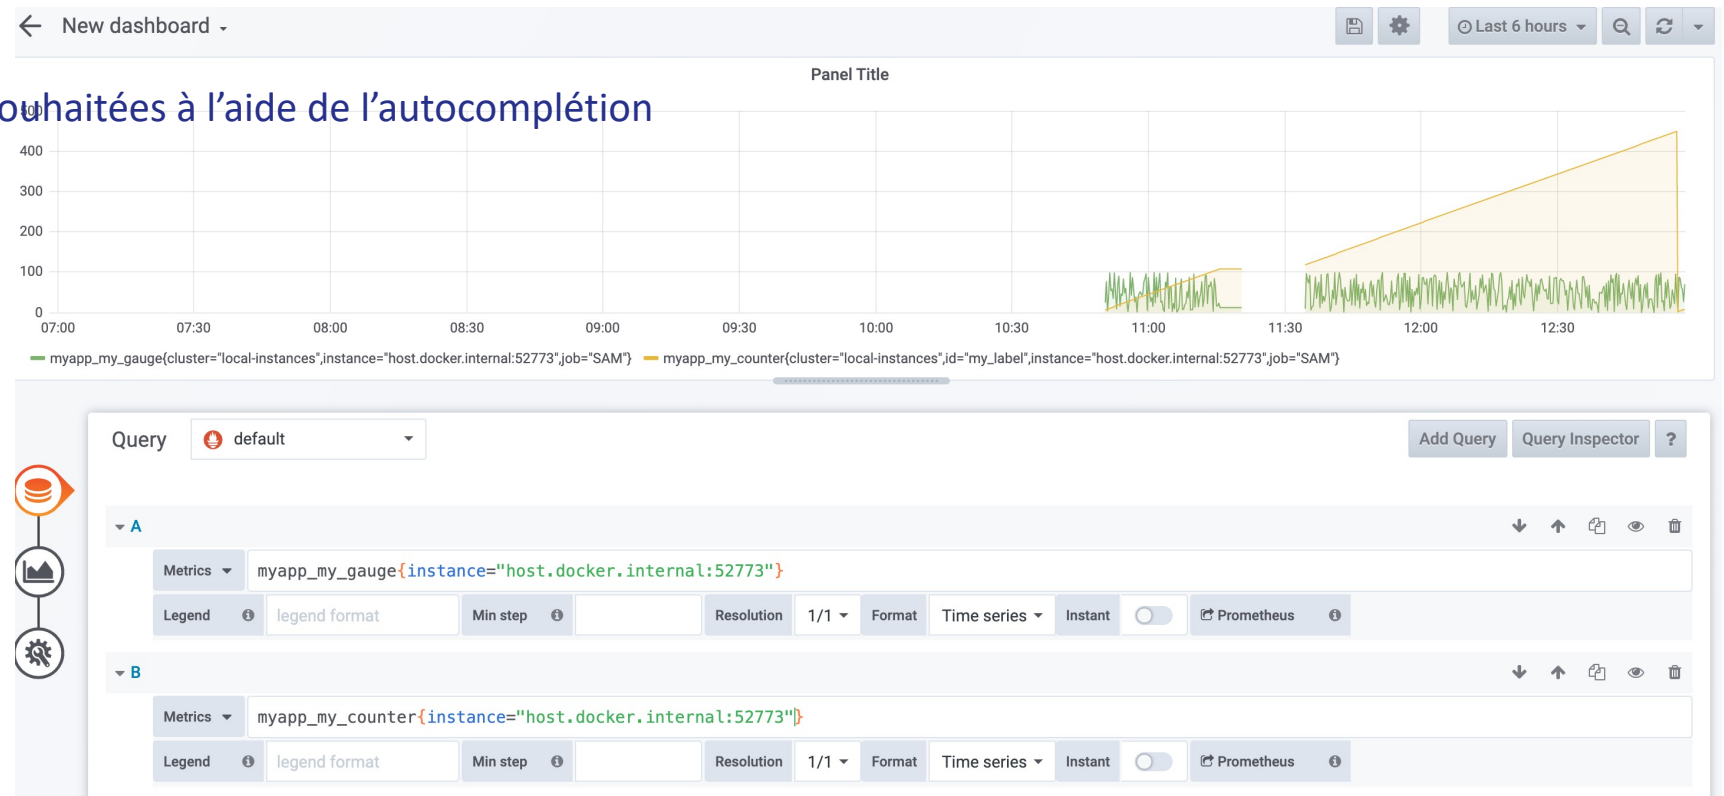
New dashboard

Last 6 hours

Panel Title

ouhaitées à l'aide de l'autocomplétion

400
300
200
100
0

07:00 07:30 08:00 08:30 09:00 09:30 10:00 10:30 11:00 11:30 12:00 12:30

myapp_my_gauge{cluster="local-instances",instance="host.docker.internal:52773",job="SAM"} myapp_my_counter{cluster="local-instances",id="my_label",instance="host.docker.internal:52773",job="SAM"}

Query default

Add Query Query Inspector ?

A

Metrics myapp_my_gauge{instance="host.docker.internal:52773"}

Legend legend format Min step Resolution 1/1 Format Time series Instant Prometheus

B

Metrics myapp_my_counter{instance="host.docker.internal:52773"}

Legend legend format Min step Resolution 1/1 Format Time series Instant Prometheus